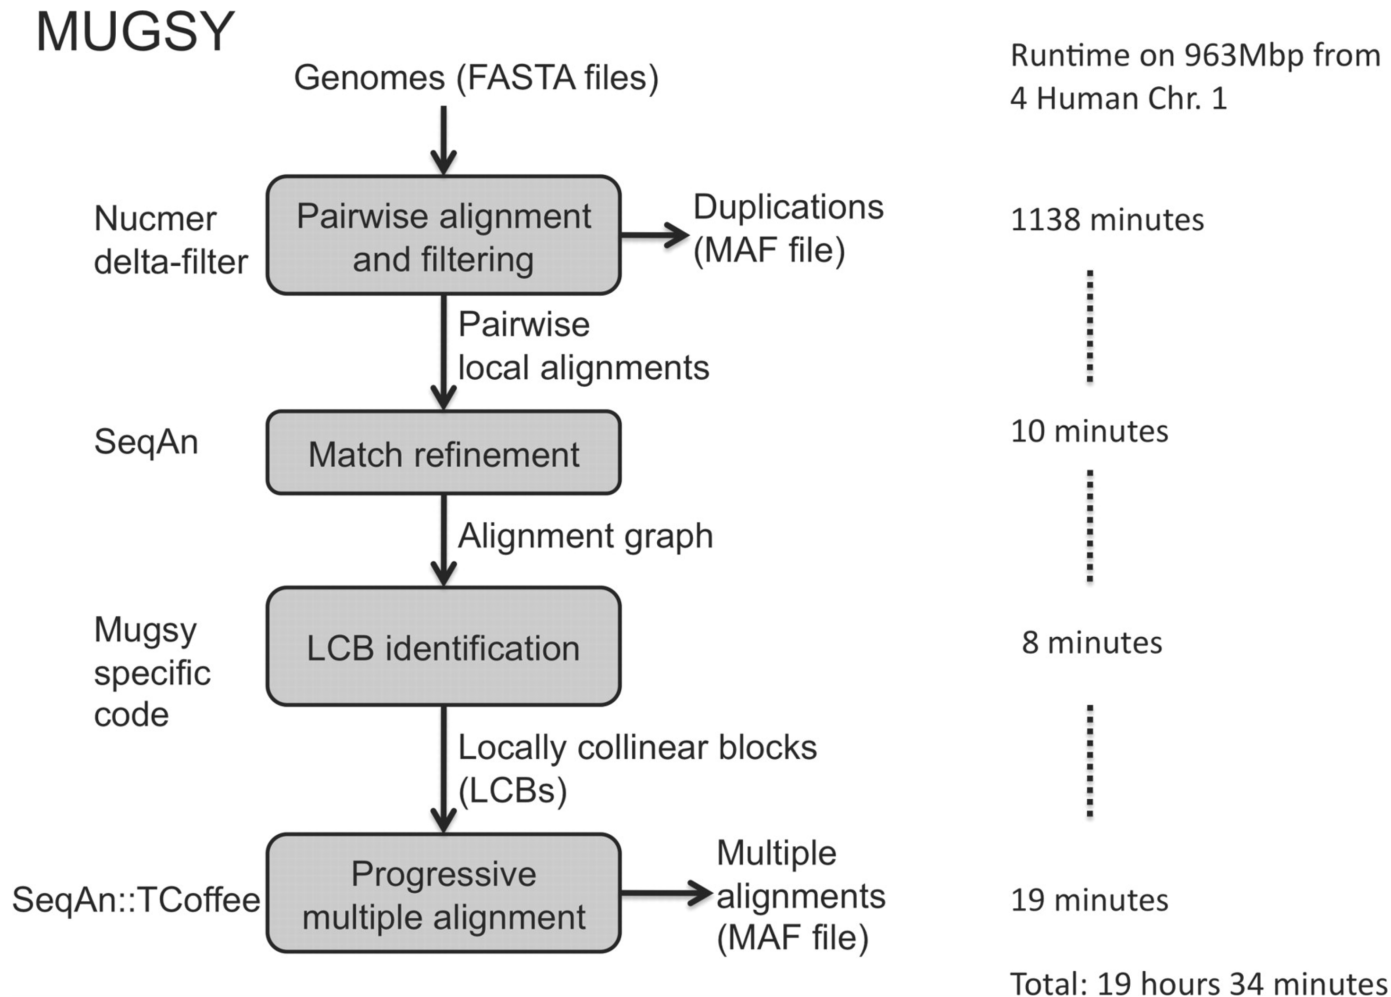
MUGSY

Genomes (FASTA files)

Runtime on 963Mbp from 4 Human Chr. 1

Nucmer delta-filter

Pairwise alignment and filtering

Duplications (MAF file)

1138 minutes

Pairwise local alignments

SeqAn

Match refinement

10 minutes

Alignment graph

Mugsy specific code

LCB identification

8 minutes

Locally collinear blocks (LCBs)

SeqAn::TCoffee

Progressive multiple alignment

Multiple alignments (MAF file)

19 minutes

Total: 19 hours 34 minutes